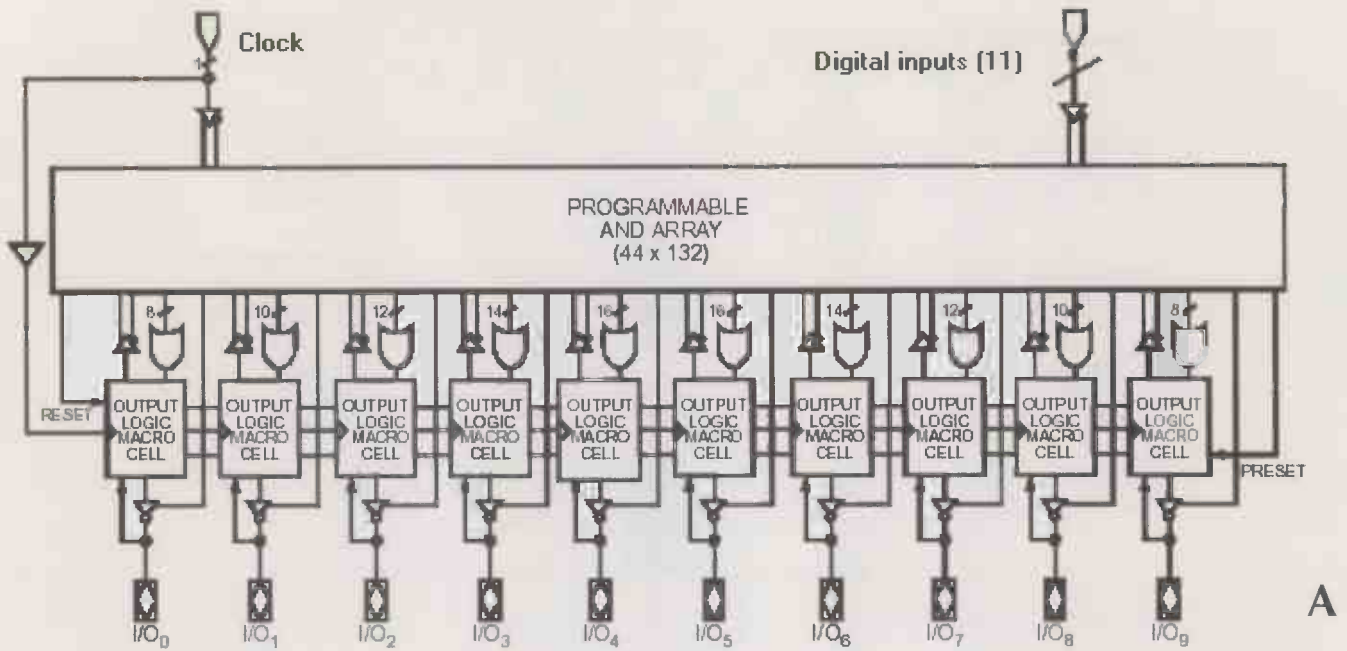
Clock

1

Digital inputs (11)

PROGRAMMABLE AND ARRAY (44 x 132)

8 10 12 14 16 16 14 12 10 8

RESET

OUTPUT LOGIC MACRO CELL

OUTPUT LOGIC MACRO CELL

OUTPUT LOGIC MACRO CELL

OUTPUT LOGIC MACRO CELL

OUTPUT LOGIC MACRO CELL

OUTPUT LOGIC MACRO CELL

OUTPUT LOGIC MACRO CELL

OUTPUT LOGIC MACRO CELL

OUTPUT LOGIC MACRO CELL

OUTPUT LOGIC MACRO CELL

PRESET

$I/O_0$ $I/O_1$ $I/O_2$ $I/O_3$ $I/O_4$ $I/O_5$ $I/O_6$ $I/O_7$ $I/O_8$ $I/O_9$

A